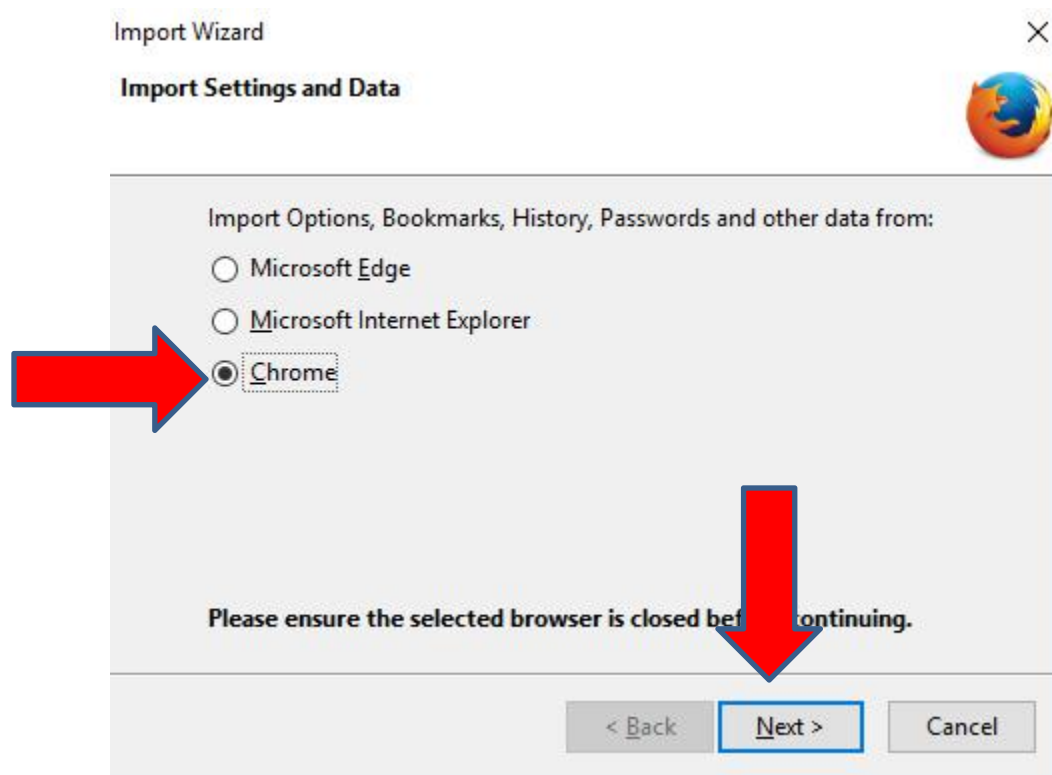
Import Wizard

×

Import Settings and Data

Import Options, Bookmarks, History, Passwords and other data from:

Microsoft Edge

Microsoft Internet Explorer

Chrome

Please ensure the selected browser is closed bef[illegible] continuing.

< Back

Next >

Cancel